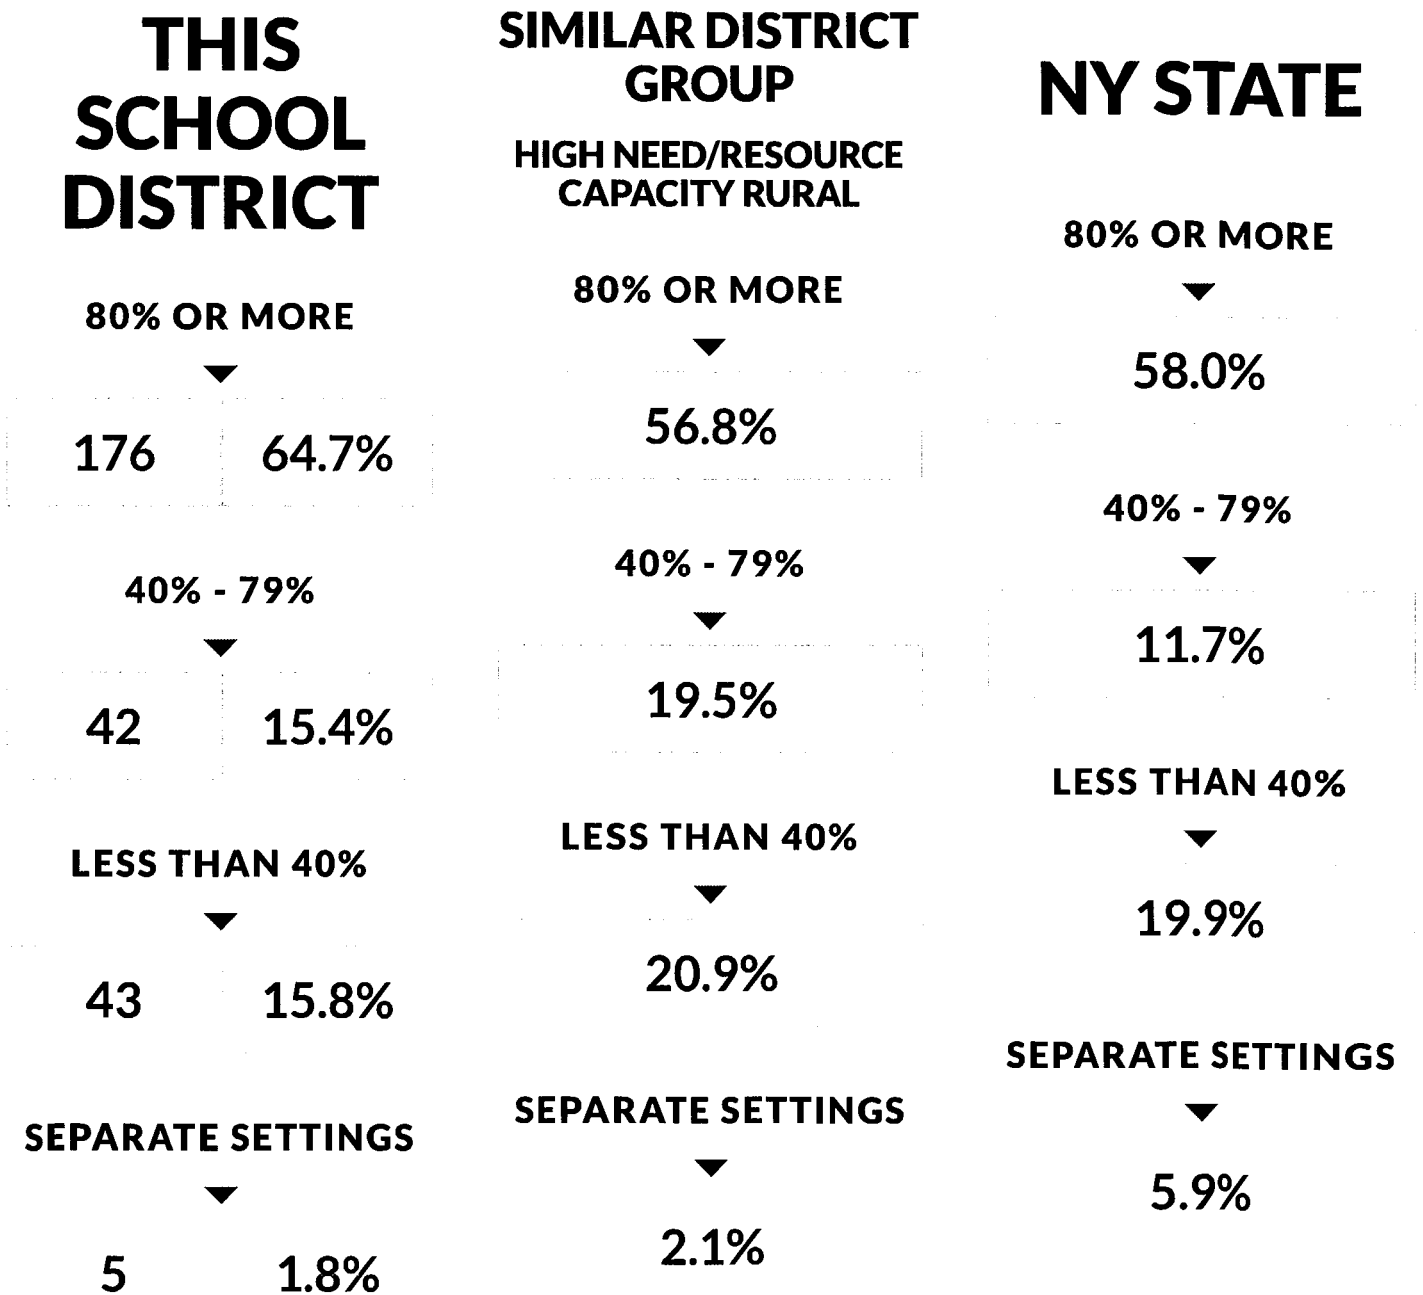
THIS SCHOOL DISTRICT

80% OR MORE

176 64.7%

40% - 79%

42 15.4%

LESS THAN 40%

43 15.8%

SEPARATE SETTINGS

5 1.8%

SIMILAR DISTRICT GROUP

HIGH NEED/RESOURCE CAPACITY RURAL

80% OR MORE

56.8%

40% - 79%

19.5%

LESS THAN 40%

20.9%

SEPARATE SETTINGS

2.1%

NY STATE

80% OR MORE

58.0%

40% - 79%

11.7%

LESS THAN 40%

19.9%

SEPARATE SETTINGS

5.9%